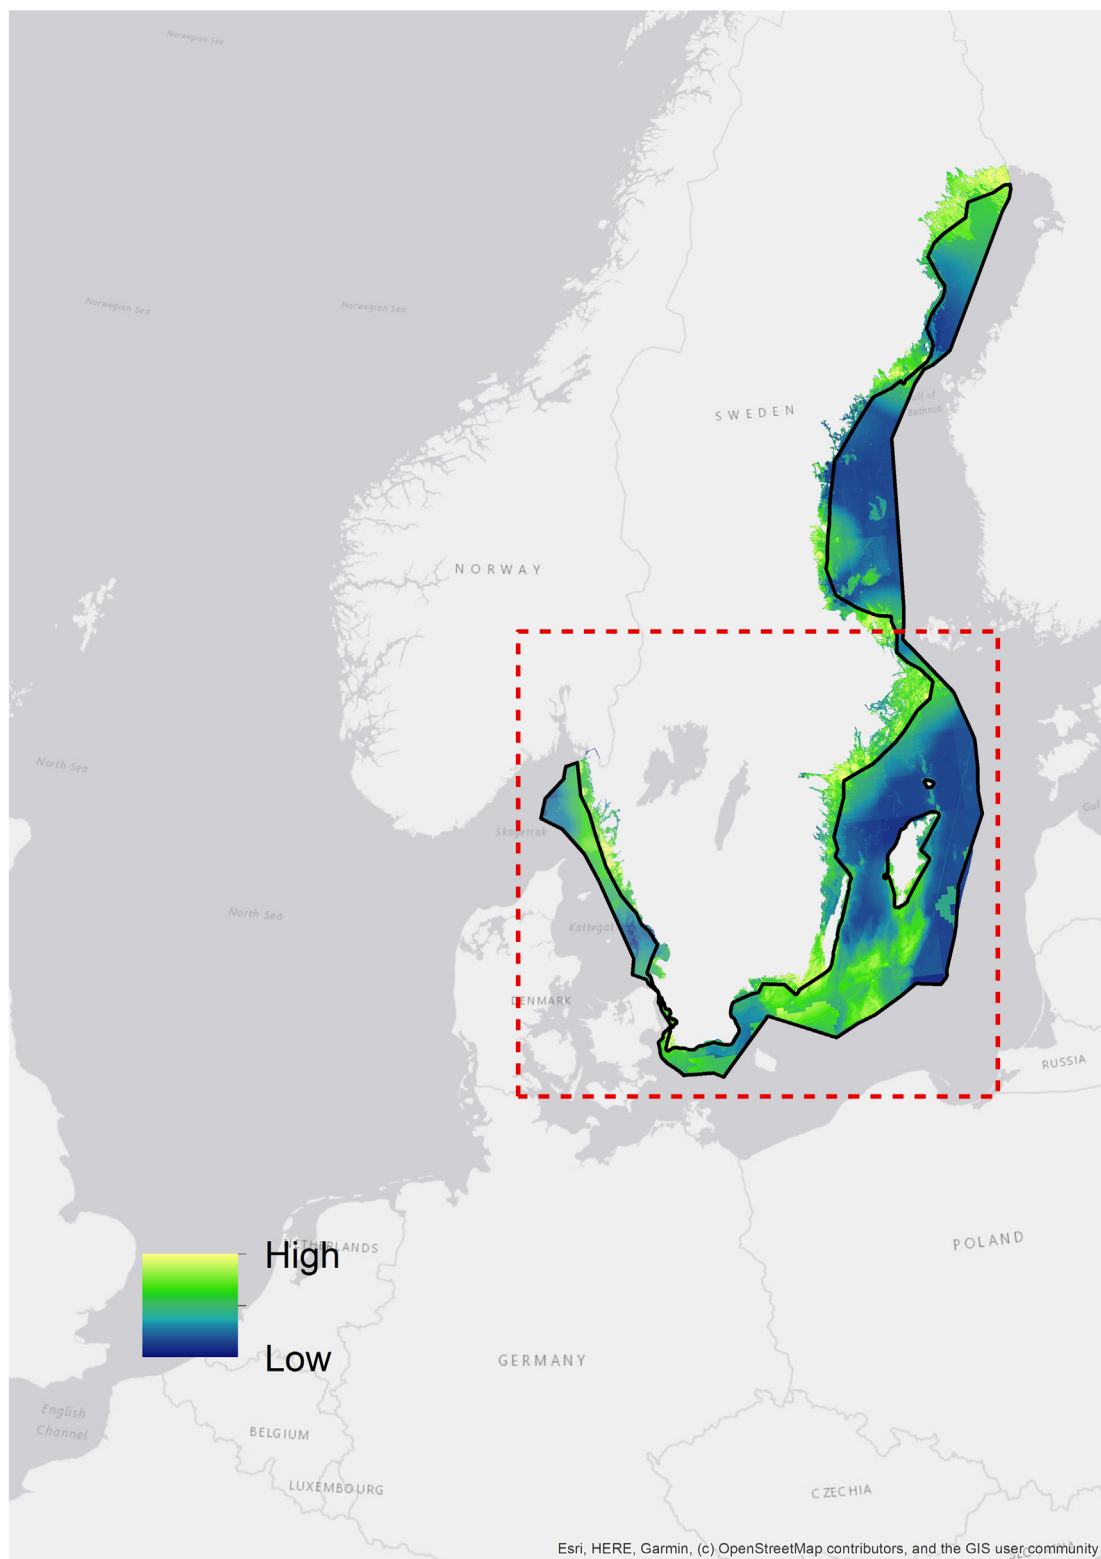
Norwegian Sea

Norwegian Sea

Norwegian Sea

SWEDEN

Gulf of Bothnia

NORWAY

North Sea

Skagerrak

North Sea

Kattegat

DENMARK

Gul

RUSSIA

NETHERLANDS

High

Low

POLAND

GERMANY

English Channel

BELGIUM

LUXEMBOURG

CZECHIA

Esri, HERE, Garmin, (c) OpenStreetMap contributors, and the GIS user community